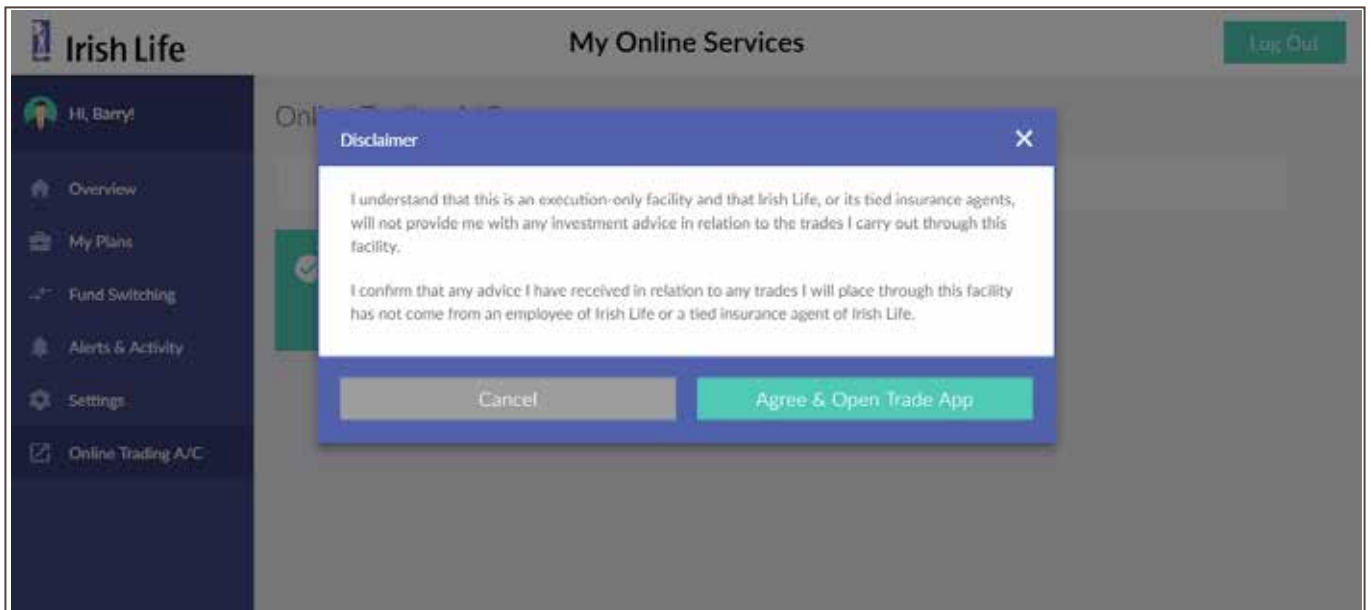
Irish Life

My Online Services

Log Out

Hi, Barry!

Overview

My Plans

Fund Switching

Alerts & Activity

Settings

Online Trading A/C

Onl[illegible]

Disclaimer

×

I understand that this is an execution-only facility and that Irish Life, or its tied insurance agents, will not provide me with any investment advice in relation to the trades I carry out through this facility.

I confirm that any advice I have received in relation to any trades I will place through this facility has not come from an employee of Irish Life or a tied insurance agent of Irish Life.

Cancel

Agree & Open Trade App